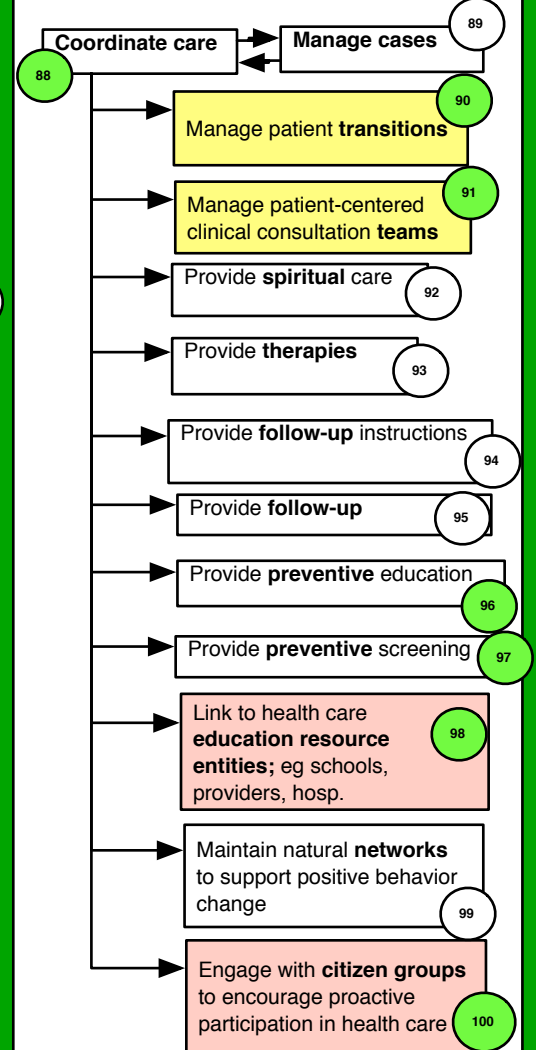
Coordinate care
88
Manage cases
89
Manage patient transitions
90
Manage patient-centered clinical consultation teams
91
Provide spiritual care
92
Provide therapies
93
Provide follow-up instructions
94
Provide follow-up
95
Provide preventive education
96
Provide preventive screening
97
Link to health care education resource entities; eg schools, providers, hosp.
98
Maintain natural networks to support positive behavior change
99
Engage with citizen groups to encourage proactive participation in health care
100